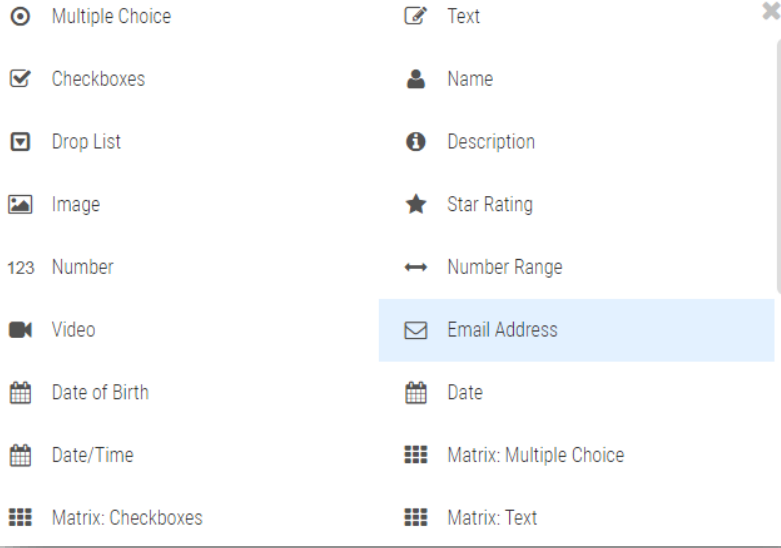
Multiple Choice

Checkboxes

Drop List

Image

123 Number

Video

Date of Birth

Date/Time

Matrix: Checkboxes

Text

Name

Description

Star Rating

Number Range

Email Address

Date

Matrix: Multiple Choice

Matrix: Text